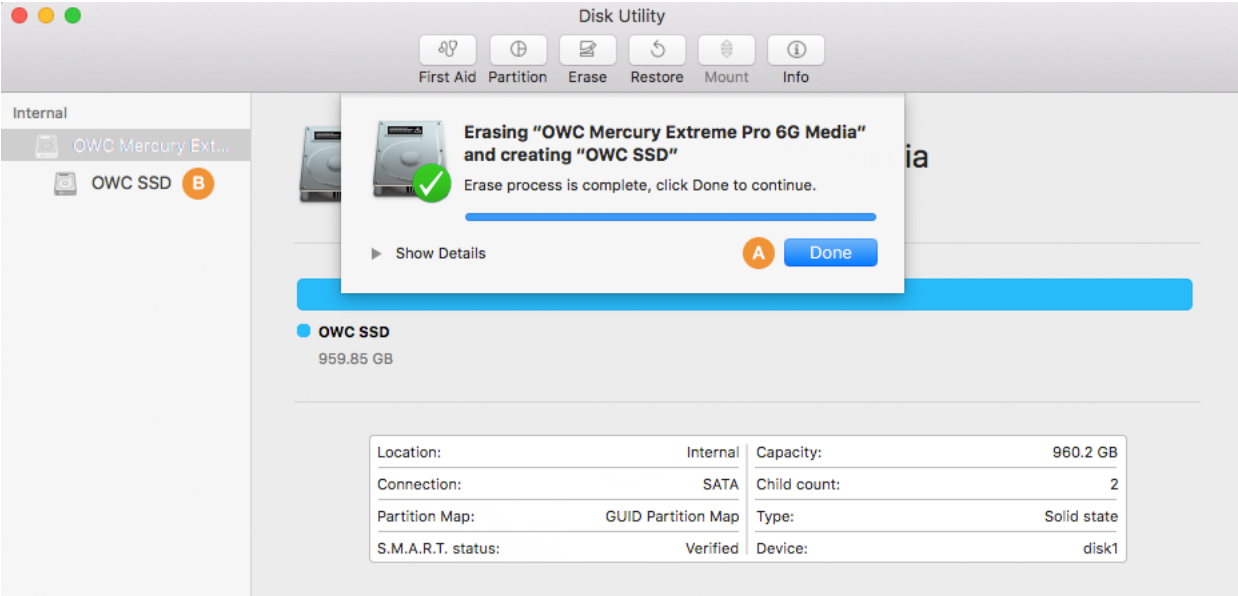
Disk Utility

First Aid Partition Erase Restore Mount Info

Internal

OWC Mercury Ext...

OWC SSD B

Erasing "OWC Mercury Extreme Pro 6G Media" and creating "OWC SSD"

Erase process is complete, click Done to continue.

Show Details

A Done

ia

OWC SSD

959.85 GB

| Location: | Internal | Capacity: | 960.2 GB |
|---|---|---|---|
| Connection: | SATA | Child count: | 2 |
| Partition Map: | GUID Partition Map | Type: | Solid state |
| S.M.A.R.T. status: | Verified | Device: | disk1 |